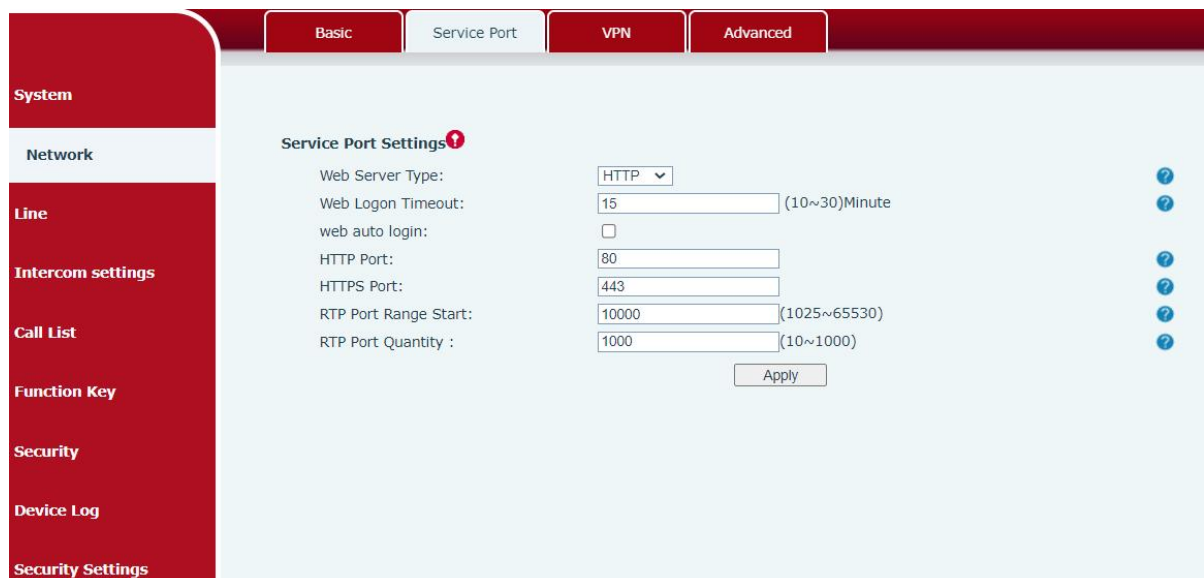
Basic
Service Port
VPN
Advanced

System
Network
Line
Intercom settings
Call List
Function Key
Security
Device Log
Security Settings

Service Port Settings

| | | |
|---|---|---|
| Web Server Type: | HTTP | |
| Web Logon Timeout: | 15 | (10~30)Minute |
| web auto login: | | |
| HTTP Port: | 80 | |
| HTTPS Port: | 443 | |
| RTP Port Range Start: | 10000 | (1025~65530) |
| RTP Port Quantity : | 1000 | (10~1000) |

Apply